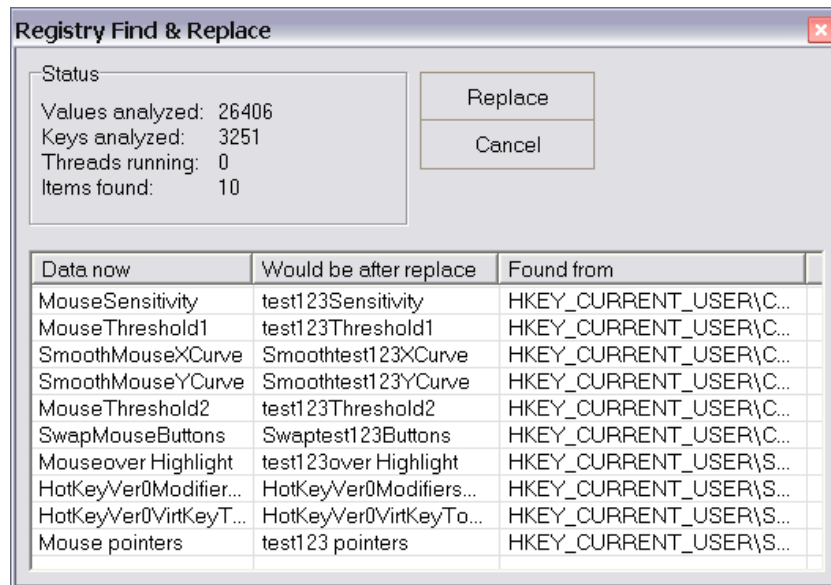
Registry Find & Replace

Status
Values analyzed: 26406
Keys analyzed: 3251
Threads running: 0
Items found: 10

Replace
Cancel

| Data now | Would be after replace | Found from |
|---|---|---|
| MouseSensitivity | test123Sensitivity | HKEY_CURRENT_USER\C... |
| MouseThreshold1 | test123Threshold1 | HKEY_CURRENT_USER\C... |
| SmoothMouseXCurve | Smoothtest123XCurve | HKEY_CURRENT_USER\C... |
| SmoothMouseYCurve | Smoothtest123YCurve | HKEY_CURRENT_USER\C... |
| MouseThreshold2 | test123Threshold2 | HKEY_CURRENT_USER\C... |
| SwapMouseButtons | Swaptest123Buttons | HKEY_CURRENT_USER\C... |
| Mouseover Highlight | test123over Highlight | HKEY_CURRENT_USER\S... |
| HotKeyVer0Modifier... | HotKeyVer0Modifiers... | HKEY_CURRENT_USER\S... |
| HotKeyVer0VirtKeyT... | HotKeyVer0VirtKeyTo... | HKEY_CURRENT_USER\S... |
| Mouse pointers | test123 pointers | HKEY_CURRENT_USER\S... |